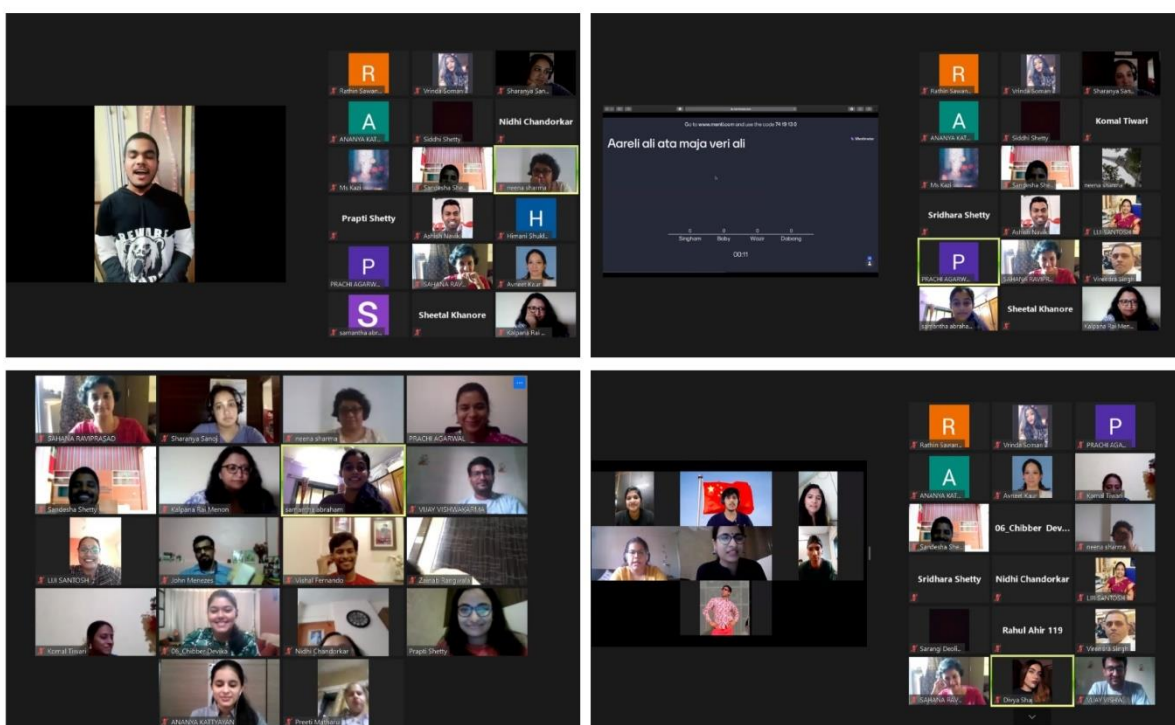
R
Rathin Sawan...
Vrinda Somani
Sharanya San...
A
ANANYA KAT...
Siddhi Shetty
Nidhi Chandorkar
Ms Kazi
Sandesha She...
neena sharma
Prapti Shetty
Ashish Naik
H
Himani Shukl...
P
PRACHI AGARW...
SAHANA RAV...
Avneet Kaur
S
samantha abr...
Sheetal Khanore
Kalpana Rai ...

Go to www.menti.com and use the code 74 18 13 0
Aareli ali ata maja veri ali
Singham
Baby
Wazir
Dabang
00:11

R
Rathin Sawan...
Vrinda Soman
Sharanya San...
A
ANANYA KAT...
Siddhi Shetty
Komal Tiwari
Ms Kazi
Sandesha She...
neena sharma
Sridhara Shetty
Ashish Naik
LIJI SANTOSH
P
PRACHI AGARW...
SAHANA RAVIP...
Veerendra Singh
samantha abraha...
Sheetal Khanore
Kalpana Rai Men...

SAHANA RAVIPRASAD
Sharanya Sanoj
neena sharma
PRACHI AGARWAL
Sandesha Shetty
Kalpana Rai Menon
samantha abraham
VIJAY VISHWAKARMA
LIJI SANTOSH
John Menezes
Vishal Fernando
Zainab Sargwala
Komal Tiwari
06_Chibber Devika
Nidhi Chandorkar
Prapti Shetty
ANANYA KATTYAYAN
Preeti Malhotra

R
Rathin Sawan...
Vrinda Soman
P
PRACHI AGA...
A
ANANYA KAT...
Avneet Kaur
Komal Tiwari
Sandesha She...
06_Chibber Dev...
neena sharma
Sridhara Shetty
Nidhi Chandorkar
LIJI SANTOSH
Sarangi Deoli...
Rahul Ahir 119
Veerendra Singh
SAHANA RAV...
Divya Sha...
VIJAY VISHWA...